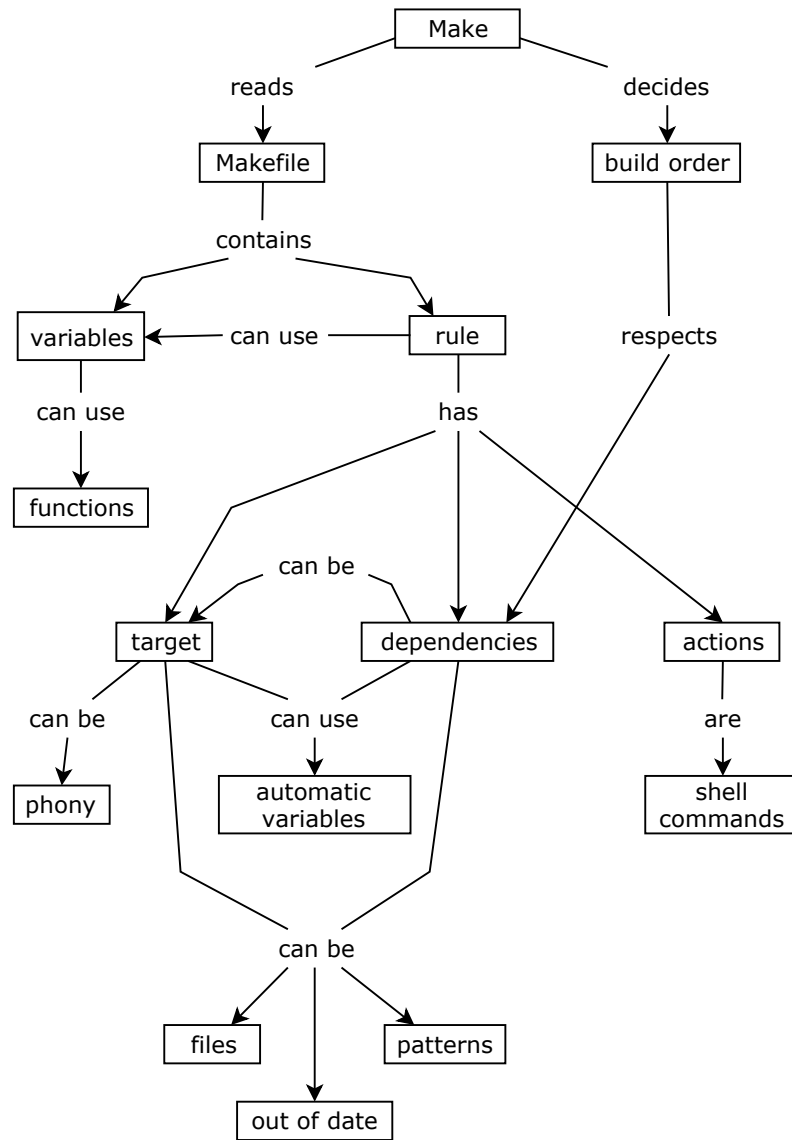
Make

reads

decides

Makefile

build order

contains

variables

can use

rule

respects

can use

has

functions

can be

target

dependencies

actions

can be

can use

are

phony

automatic variables

shell commands

can be

files

patterns

out of date